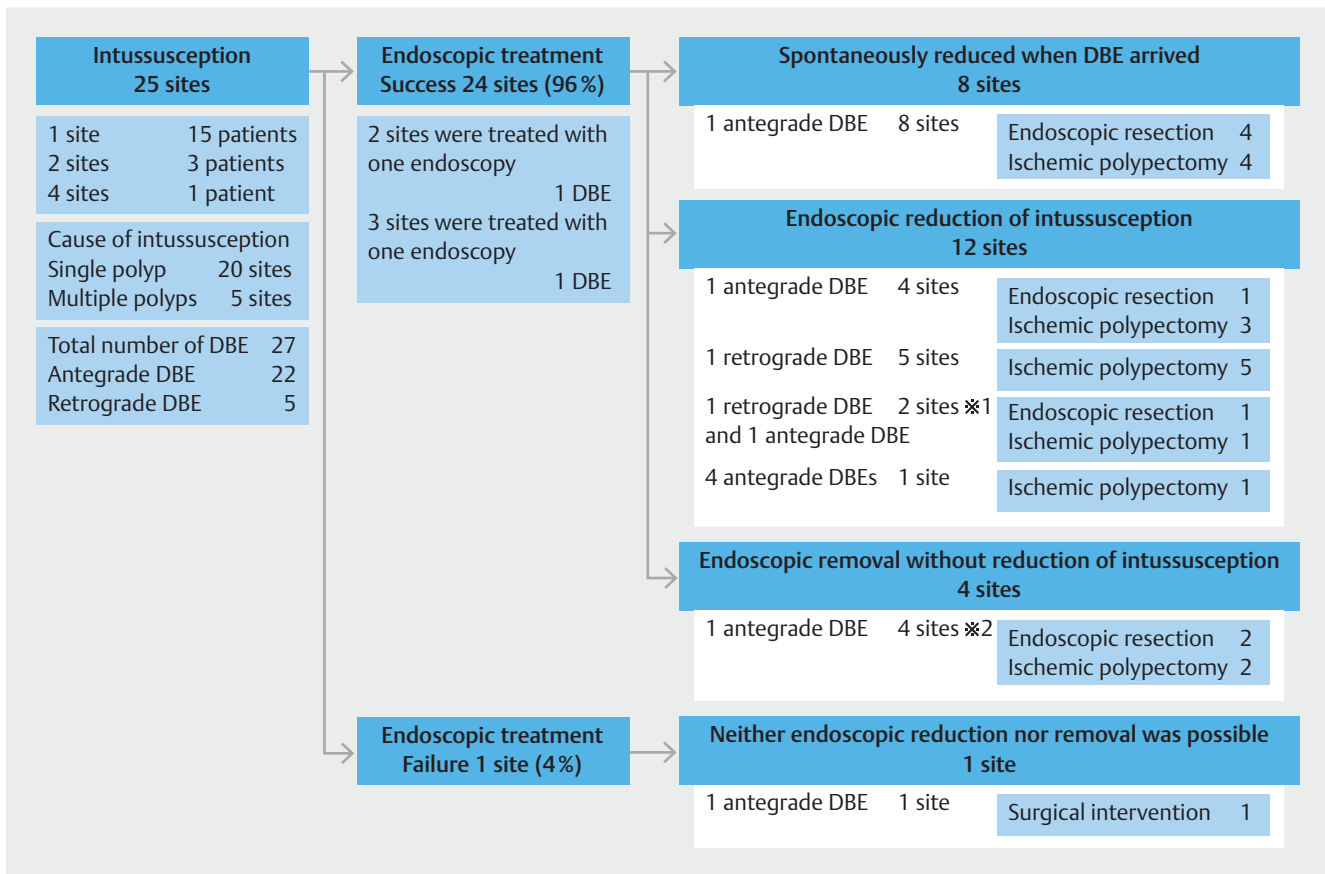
Intussusception
25 sites

1 site 15 patients
2 sites 3 patients
4 sites 1 patient

Cause of intussusception
Single polyp 20 sites
Multiple polyps 5 sites

Total number of DBE 27
Antegrade DBE 22
Retrograde DBE 5

Endoscopic treatment
Success 24 sites (96 %)

2 sites were treated with one endoscopy
1 DBE
3 sites were treated with one endoscopy
1 DBE

Spontaneously reduced when DBE arrived
8 sites

1 antegrade DBE 8 sites
Endoscopic resection 4
Ischemic polypectomy 4

Endoscopic reduction of intussusception
12 sites

1 antegrade DBE 4 sites
Endoscopic resection 1
Ischemic polypectomy 3

1 retrograde DBE 5 sites
Ischemic polypectomy 5

1 retrograde DBE and 1 antegrade DBE 2 sites ※1
Endoscopic resection 1
Ischemic polypectomy 1

4 antegrade DBEs 1 site
Ischemic polypectomy 1

Endoscopic removal without reduction of intussusception
4 sites

1 antegrade DBE 4 sites ※2
Endoscopic resection 2
Ischemic polypectomy 2

Endoscopic treatment
Failure 1 site (4 %)

Neither endoscopic reduction nor removal was possible
1 site

1 antegrade DBE 1 site
Surgical intervention 1